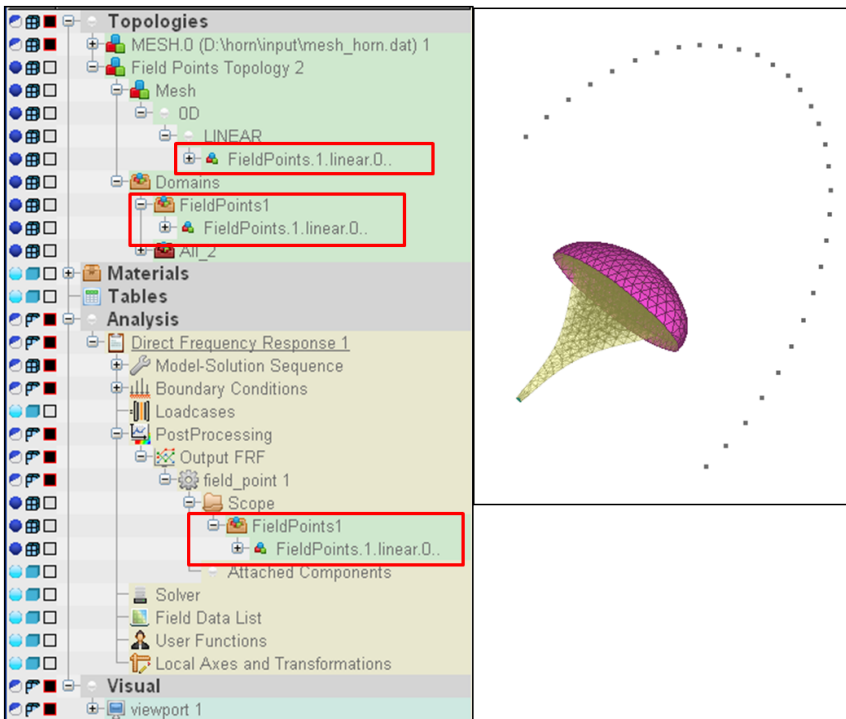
Topologies
MESH.0 (D:\horn\input\mesh_horn.dat) 1
Field Points Topology 2
Mesh
0D
LINEAR
FieldPoints.1.linear.0..
Domains
FieldPoints1
FieldPoints.1.linear.0..
All_2
Materials
Tables
Analysis
Direct Frequency Response 1
Model-Solution Sequence
Boundary Conditions
Loadcases
PostProcessing
Output FRF
field_point 1
Scope
FieldPoints1
FieldPoints.1.linear.0..
Attached Components
Solver
Field Data List
User Functions
Local Axes and Transformations
Visual
viewport 1